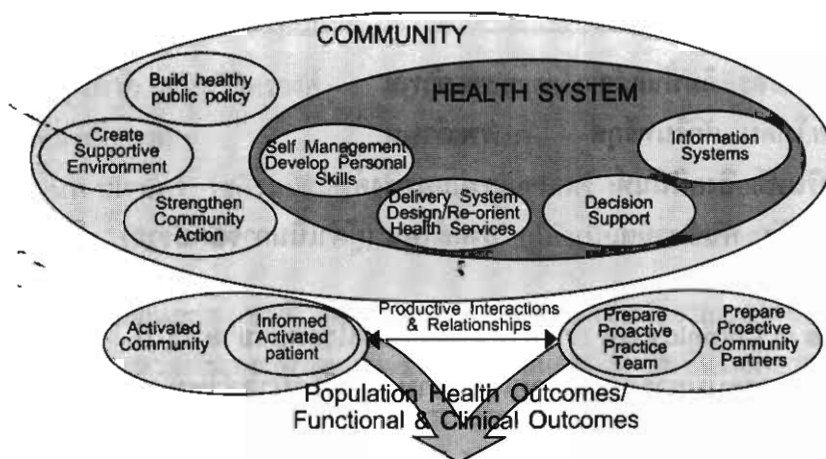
COMMUNITY

Build healthy public policy

HEALTH SYSTEM

Create Supportive Environment

Self Management Develop Personal Skills

Information Systems

Strengthen Community Action

Delivery System Design/Re-orient Health Services

Decision Support

Activated Community

Informed Activated patient

Productive Interactions & Relationships

Prepare Proactive Practice Team

Prepare Proactive Community Partners

Population Health Outcomes/ Functional & Clinical Outcomes